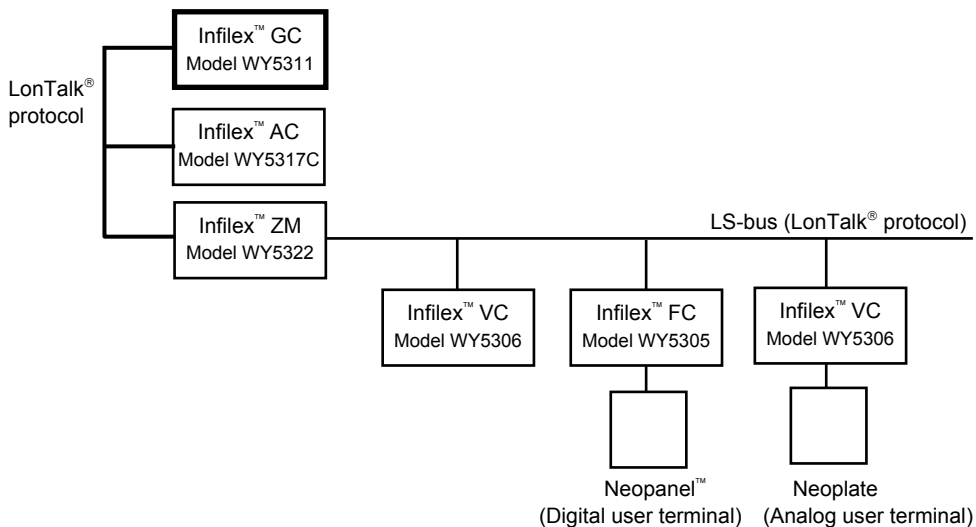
LonTalk® protocol

Infilex™ GC
Model WY5311

Infilex™ AC
Model WY5317C

Infilex™ ZM
Model WY5322

LS-bus (LonTalk® protocol)

Infilex™ VC
Model WY5306

Infilex™ FC
Model WY5305

Infilex™ VC
Model WY5306

Neopanel™
(Digital user terminal)

Neoplate
(Analog user terminal)